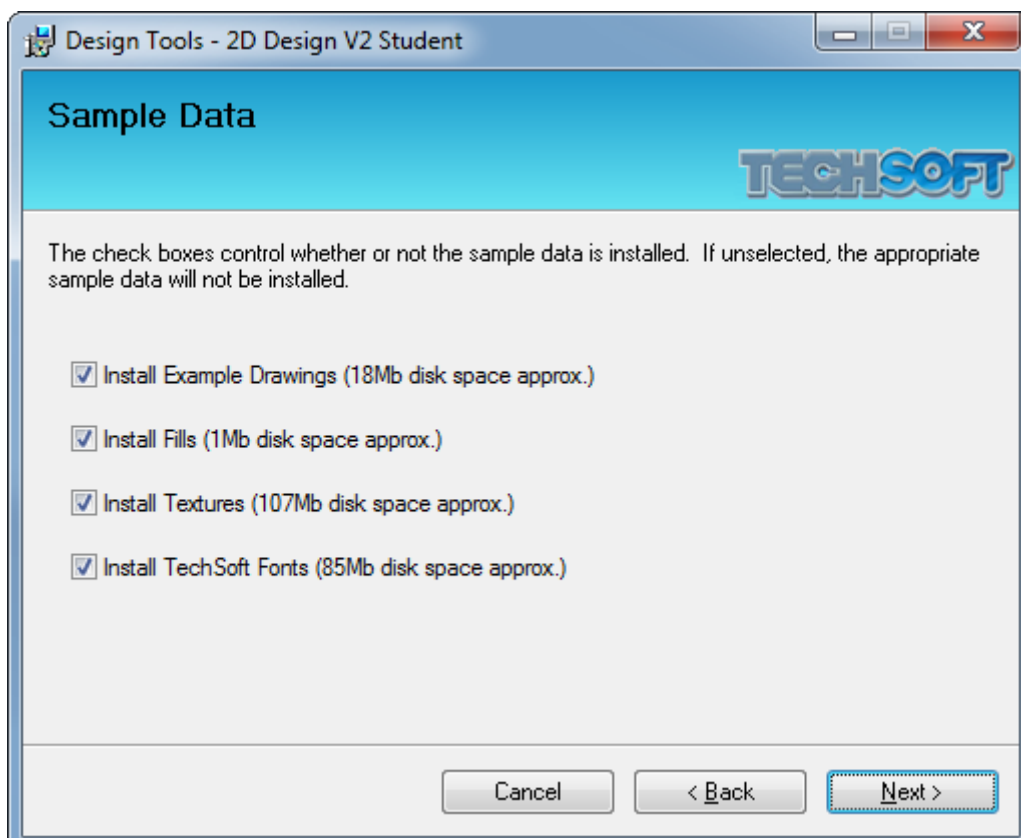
Design Tools - 2D Design V2 Student

Sample Data

TECHSOFT

The check boxes control whether or not the sample data is installed. If unselected, the appropriate sample data will not be installed.

Install Example Drawings (18Mb disk space approx.)

Install Fills (1Mb disk space approx.)

Install Textures (107Mb disk space approx.)

Install TechSoft Fonts (85Mb disk space approx.)

Cancel

< Back

Next >